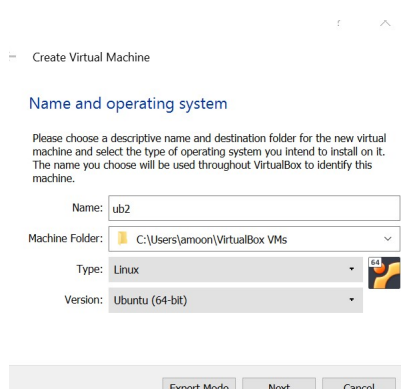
Create Virtual Machine

Name and operating system

Please choose a descriptive name and destination folder for the new virtual machine and select the type of operating system you intend to install on it. The name you choose will be used throughout VirtualBox to identify this machine.

Name: ub2

Machine Folder: C:\Users\amoon\VirtualBox VMs

Type: Linux

Version: Ubuntu (64-bit)

64

Expert Mode Next Cancel